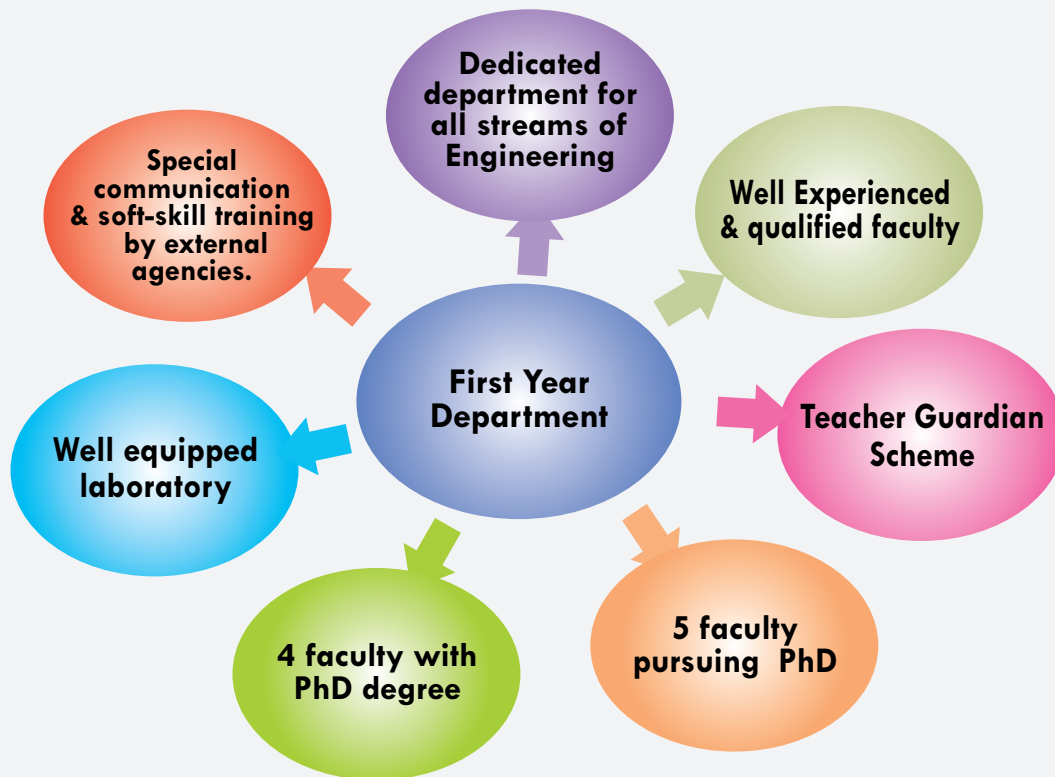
First Year Department

Dedicated department for all streams of Engineering

Well Experienced & qualified faculty

Teacher Guardian Scheme

5 faculty pursuing PhD

4 faculty with PhD degree

Well equipped laboratory

Special communication & soft-skill training by external agencies.